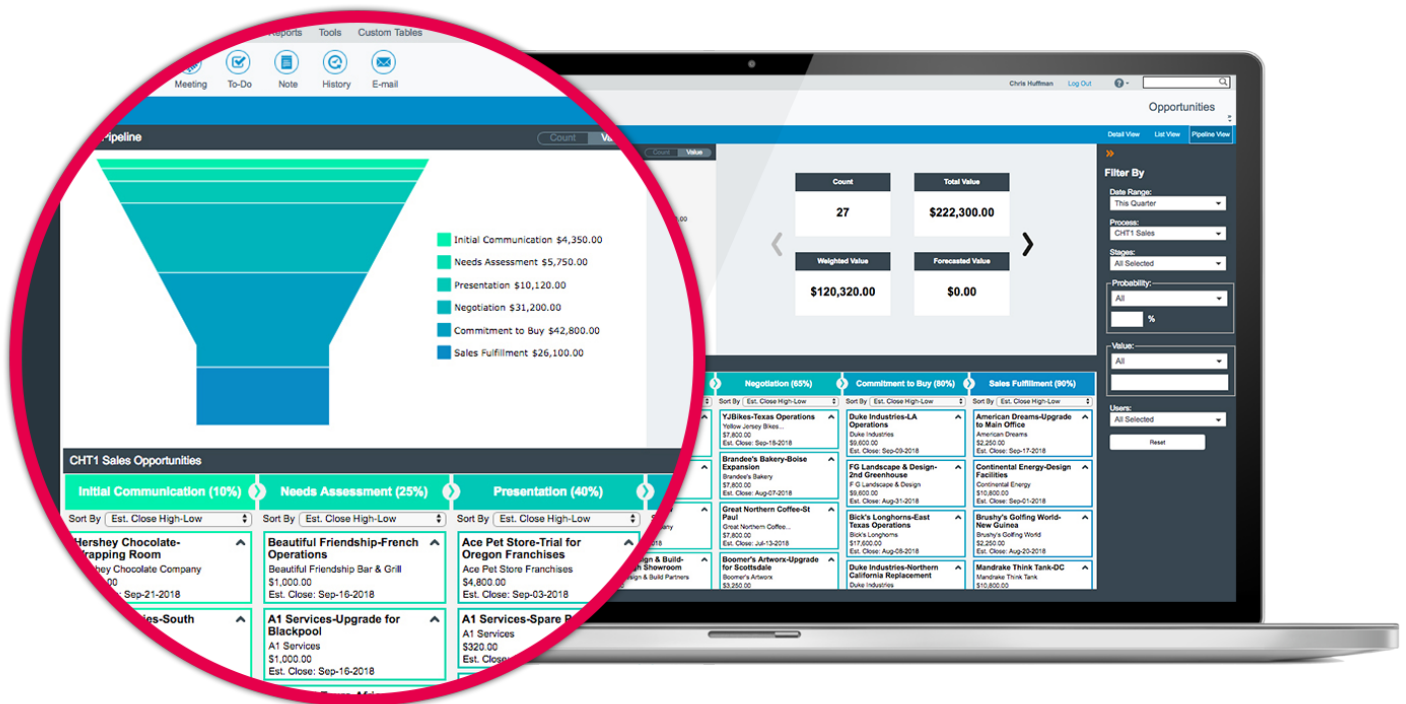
Reports Tools Custom Tables

Meeting To-Do Note History E-mail

Pipeline

Count Va

Initial Communication $4,350.00
Needs Assessment $5,750.00
Presentation $10,120.00
Negotiation $31,200.00
Commitment to Buy $42,800.00
Sales Fulfillment $26,100.00

CHT1 Sales Opportunities

Initial Communication (10%)
Needs Assessment (25%)
Presentation (40%)

Sort By Est. Close High-Low
Sort By Est. Close High-Low
Sort By Est. Close High-Low

Hershey Chocolate-Wrapping Room
Hershey Chocolate Company
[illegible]00
Est. Close: Sep-21-2018

Beautiful Friendship-French Operations
Beautiful Friendship Bar & Grill
$1,000.00
Est. Close: Sep-16-2018

Ace Pet Store-Trial for Oregon Franchises
Ace Pet Store Franchises
$4,800.00
Est. Close: Sep-03-2018

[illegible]ies-South

A1 Services-Upgrade for Blackpool
A1 Services
$1,000.00
Est. Close: Sep-16-2018

A1 Services-Spare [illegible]
A1 Services
$320.00
Est. Close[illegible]

Chris Huffman Log Out

Opportunities

Detail View List View Pipeline View

Count Value

Count
27

Total Value
$222,300.00

Weighted Value
$120,320.00

Forecasted Value
$0.00

Filter By
Date Range:
This Quarter
Process:
CHT1 Sales
Stages:
All Selected
Probability:
All
%
Value:
All
Users:
All Selected
Reset

Negotiation (65%)
Commitment to Buy (80%)
Sales Fulfillment (90%)

Sort By Est. Close High-Low
Sort By Est. Close High-Low
Sort By Est. Close High-Low

YJBikes-Texas Operations
Yellow Jersey Bikes...
$7,800.00
Est. Close: Sep-18-2018

Duke Industries-LA Operations
Duke Industries
$9,600.00
Est. Close: Sep-09-2018

American Dreams-Upgrade to Main Office
American Dreams
$2,250.00
Est. Close: Sep-17-2018

Brandee's Bakery-Boise Expansion
Brandee's Bakery
$7,800.00
Est. Close: Aug-07-2018

FG Landscape & Design-2nd Greenhouse
F G Landscape & Design
$9,600.00
Est. Close: Aug-31-2018

Continental Energy-Design Facilities
Continental Energy
$10,800.00
Est. Close: Sep-01-2018

Great Northern Coffee-St Paul
Great Northern Coffee...
$7,800.00
Est. Close: Jul-13-2018

Bick's Longhorns-East Texas Operations
Bick's Longhorns
$17,600.00
Est. Close: Aug-08-2018

Brushy's Golfing World-New Guinea
Brushy's Golfing World
$2,250.00
Est. Close: Aug-20-2018

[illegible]gn & Build-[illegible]h Showroom
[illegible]gn & Build Partners

Boomer's Artworx-Upgrade for Scottsdale
Boomer's Artworx
$3,250.00

Duke Industries-Northern California Replacement
Duke Industries

Mandrake Think Tank-DC
Mandrake Think Tank
$10,800.00